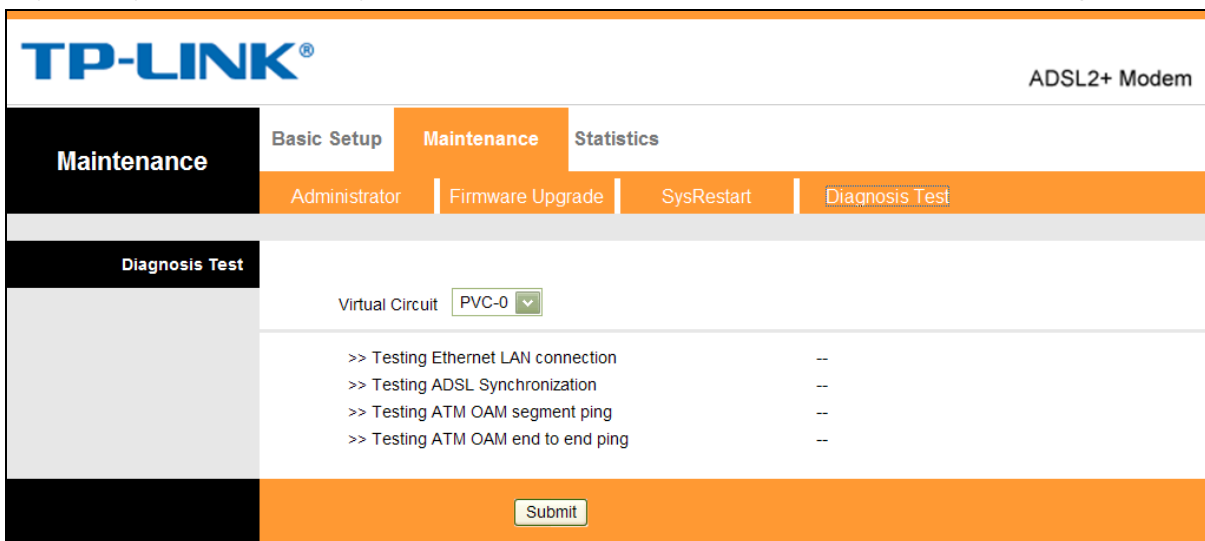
TP-LINK®

ADSL2+ Modem

Maintenance

Basic Setup
Maintenance
Statistics

Administrator
Firmware Upgrade
SysRestart
Diagnosis Test

Diagnosis Test

Virtual Circuit PVC-0

>> Testing Ethernet LAN connection --
>> Testing ADSL Synchronization --
>> Testing ATM OAM segment ping --
>> Testing ATM OAM end to end ping --

Submit